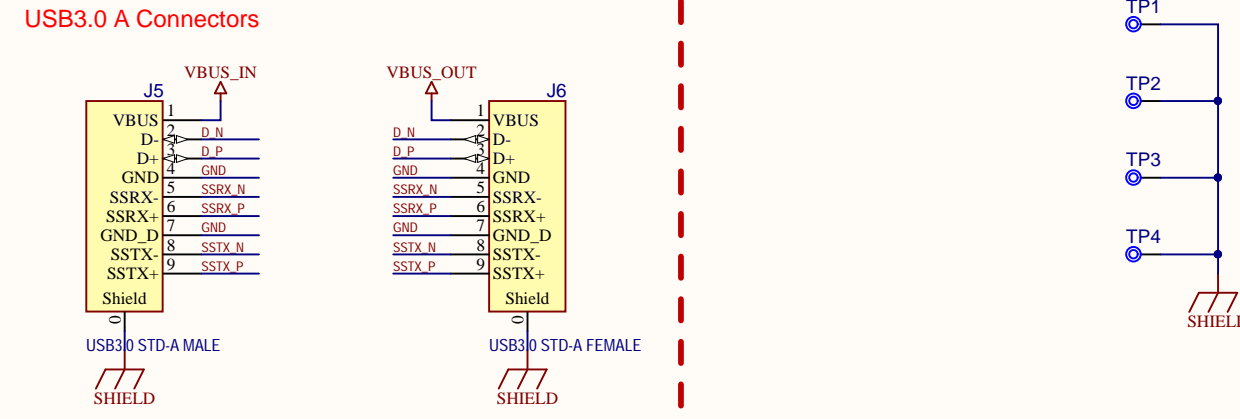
USB3.0 A Connectors

VBUS_IN
J5
VBUS 1
D- 2 D_N
D+ 3 D_P
GND 4 GND
SSRX- 5 SSRX_N
SSRX+ 6 SSRX_P
GND_D 7 GND
SSTX- 8 SSTX_N
SSTX+ 9 SSTX_P
Shield
0
USB3.0 STD-A MALE
SHIELD

VBUS_OUT
J6
1 VBUS
D_N 2 D-
D_P 3 D+
GND 4 GND
SSRX_N 5 SSRX-
SSRX_P 6 SSRX+
GND 7 GND_D
SSTX_N 8 SSTX-
SSTX_P 9 SSTX+
Shield
0
USB3.0 STD-A FEMALE
SHIELD

TP1
TP2
TP3
TP4
SHIEL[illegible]